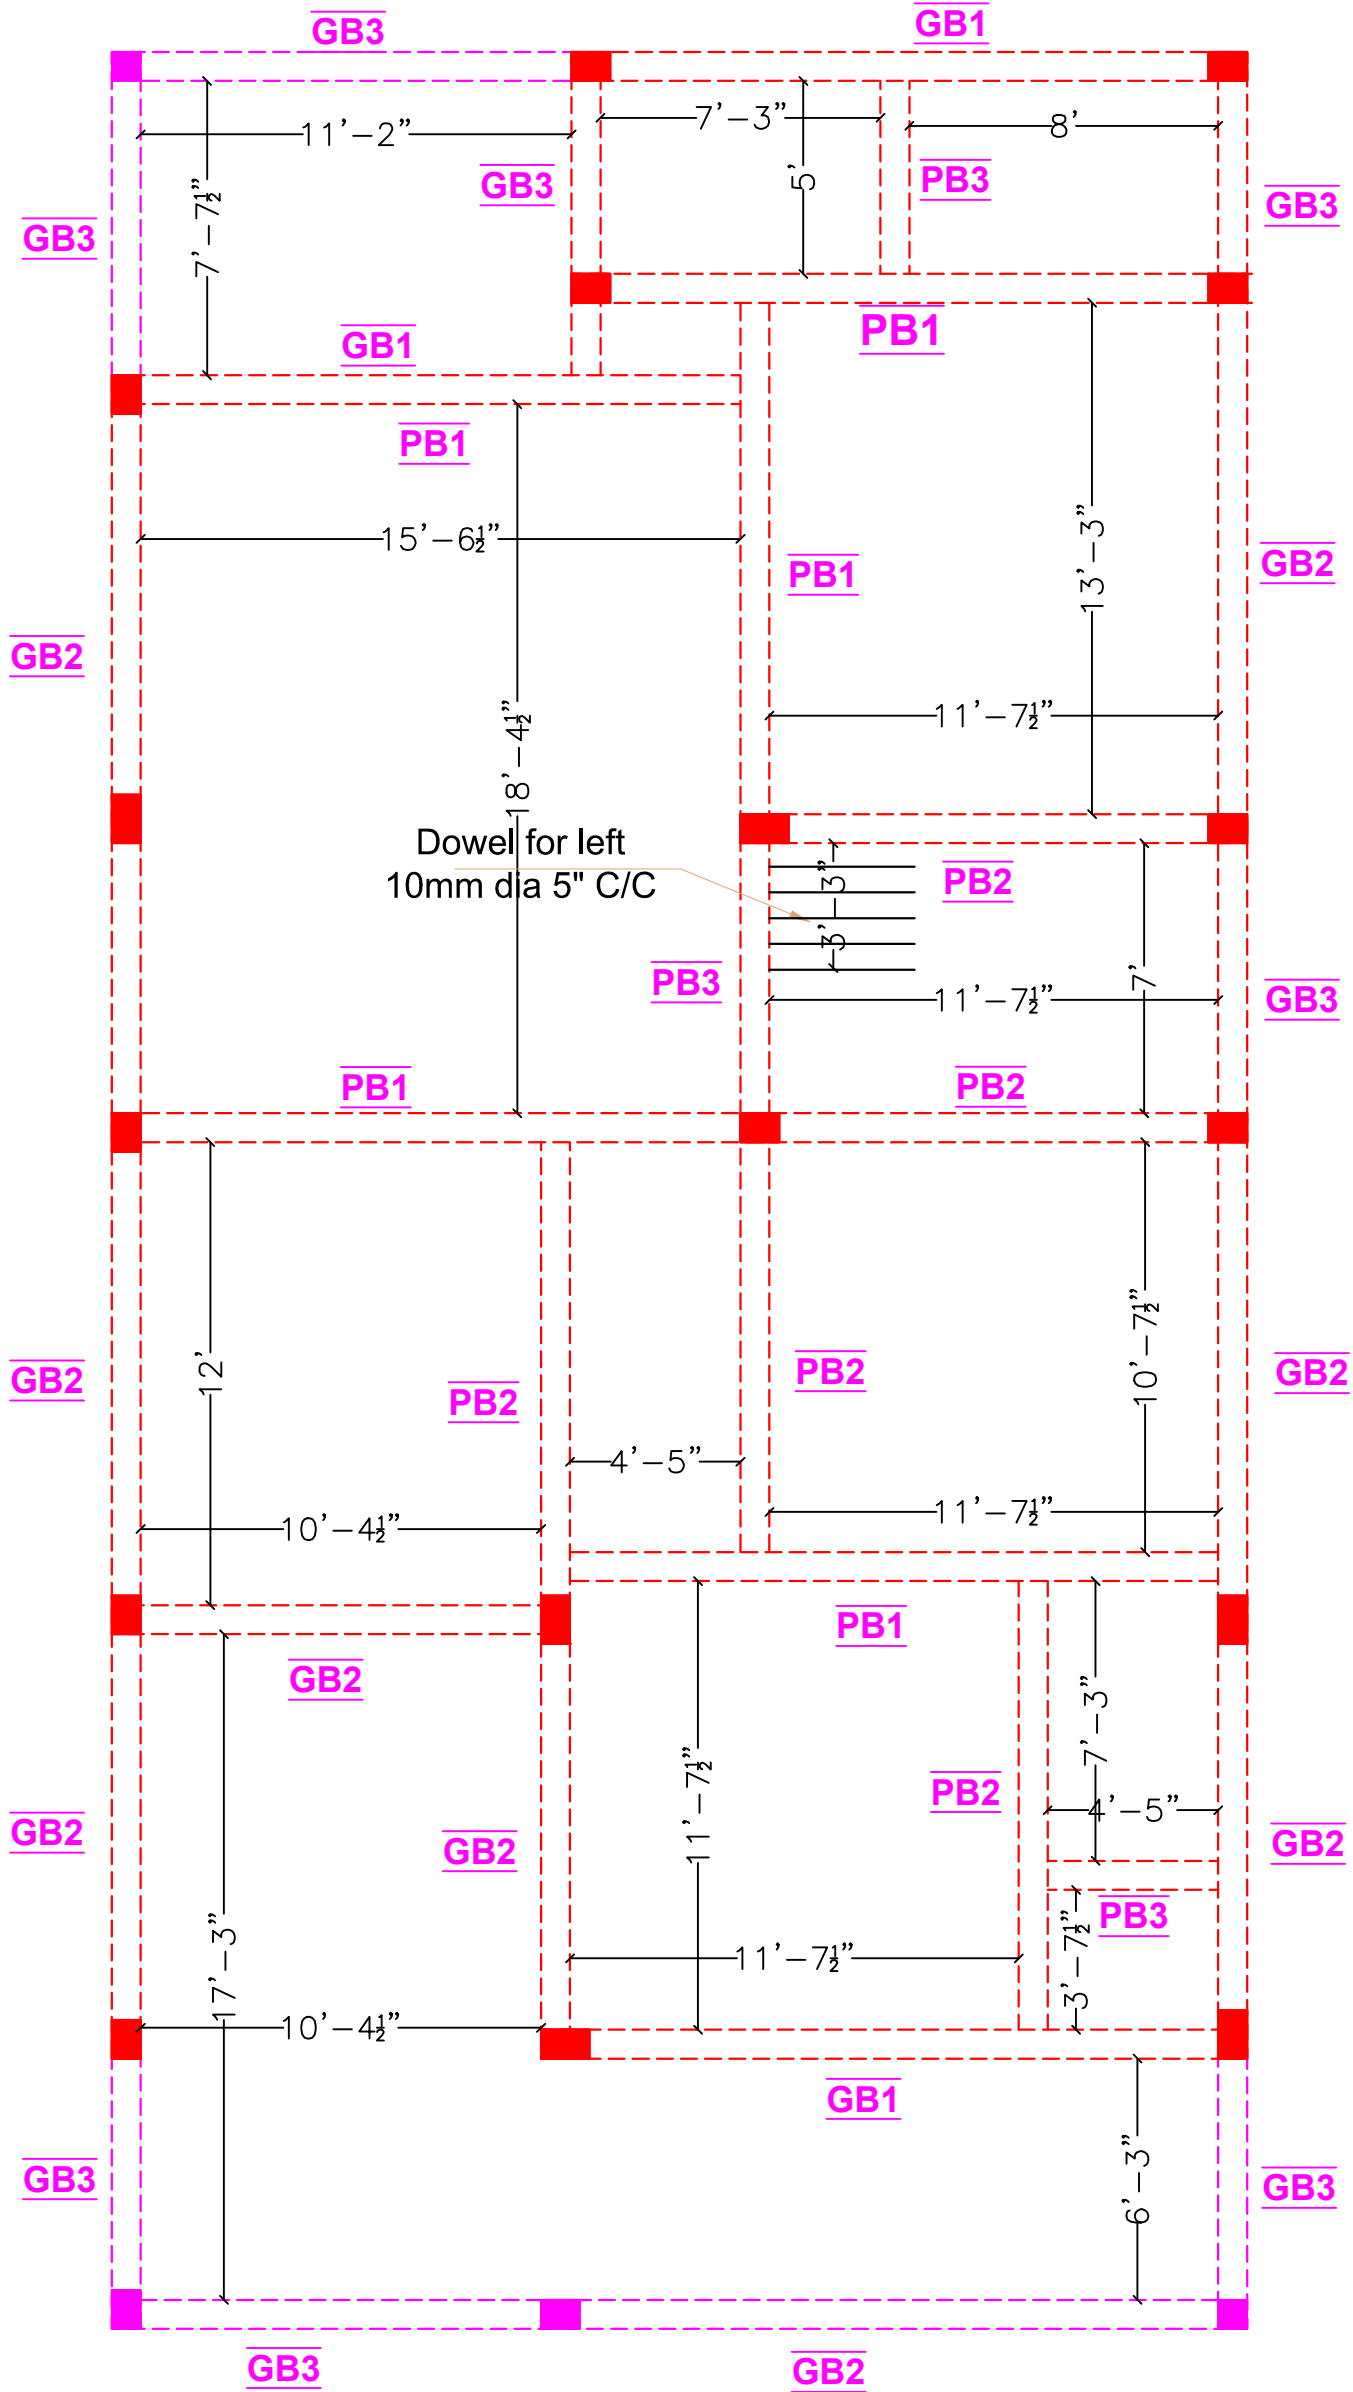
GB3
GB1
11'–2"
7'–3"
8'
5'
7'–7½"
GB3
PB3
GB3
GB3
PB1
GB1
PB1
15'–6½"
13'–3"
PB1
GB2
GB2
11'–7½"
18'–4½"
Dowel for left
10mm dia 5" C/C
3'–3"
PB2
3'–3"
PB3
11'–7½"
7'
GB3
PB1
PB2
12'
10'–7½"
GB2
PB2
PB2
GB2
4'–5"
10'–4½"
11'–7½"
PB1
GB2
7'–3"
11'–7½"
PB2
4'–5"
GB2
GB2
GB2
PB3
3'–7½"
17'–3"
11'–7½"
10'–4½"
GB1
6'–3"
GB3
GB3
GB3
GB2